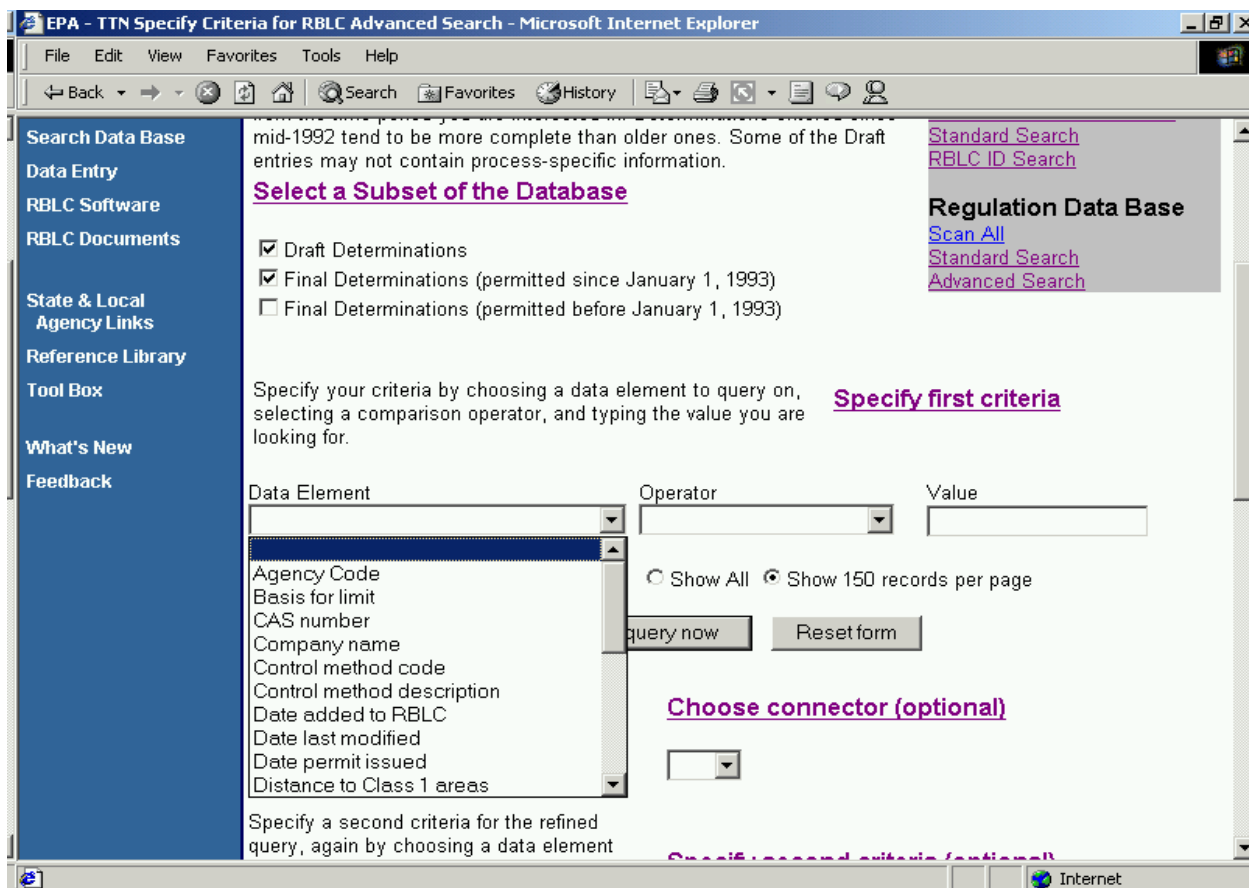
EPA - TTN Specify Criteria for RBLC Advanced Search - Microsoft Internet Explorer

File Edit View Favorites Tools Help

Back Search Favorites History

Search Data Base
Data Entry
RBLC Software
RBLC Documents

State & Local Agency Links
Reference Library
Tool Box

What's New
Feedback

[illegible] mid-1992 tend to be more complete than older ones. Some of the Draft entries may not contain process-specific information.

Select a Subset of the Database

☑ Draft Determinations
☑ Final Determinations (permitted since January 1, 1993)
☐ Final Determinations (permitted before January 1, 1993)

Standard Search
RBLC ID Search

Regulation Data Base
Scan All
Standard Search
Advanced Search

Specify your criteria by choosing a data element to query on, selecting a comparison operator, and typing the value you are looking for.

Specify first criteria

Data Element
Operator
Value

Agency Code
Basis for limit
CAS number
Company name
Control method code
Control method description
Date added to RBLC
Date last modified
Date permit issued
Distance to Class 1 areas

Show All Show 150 records per page

query now
Reset form

Choose connector (optional)

Specify a second criteria for the refined query, again by choosing a data element

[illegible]

Internet